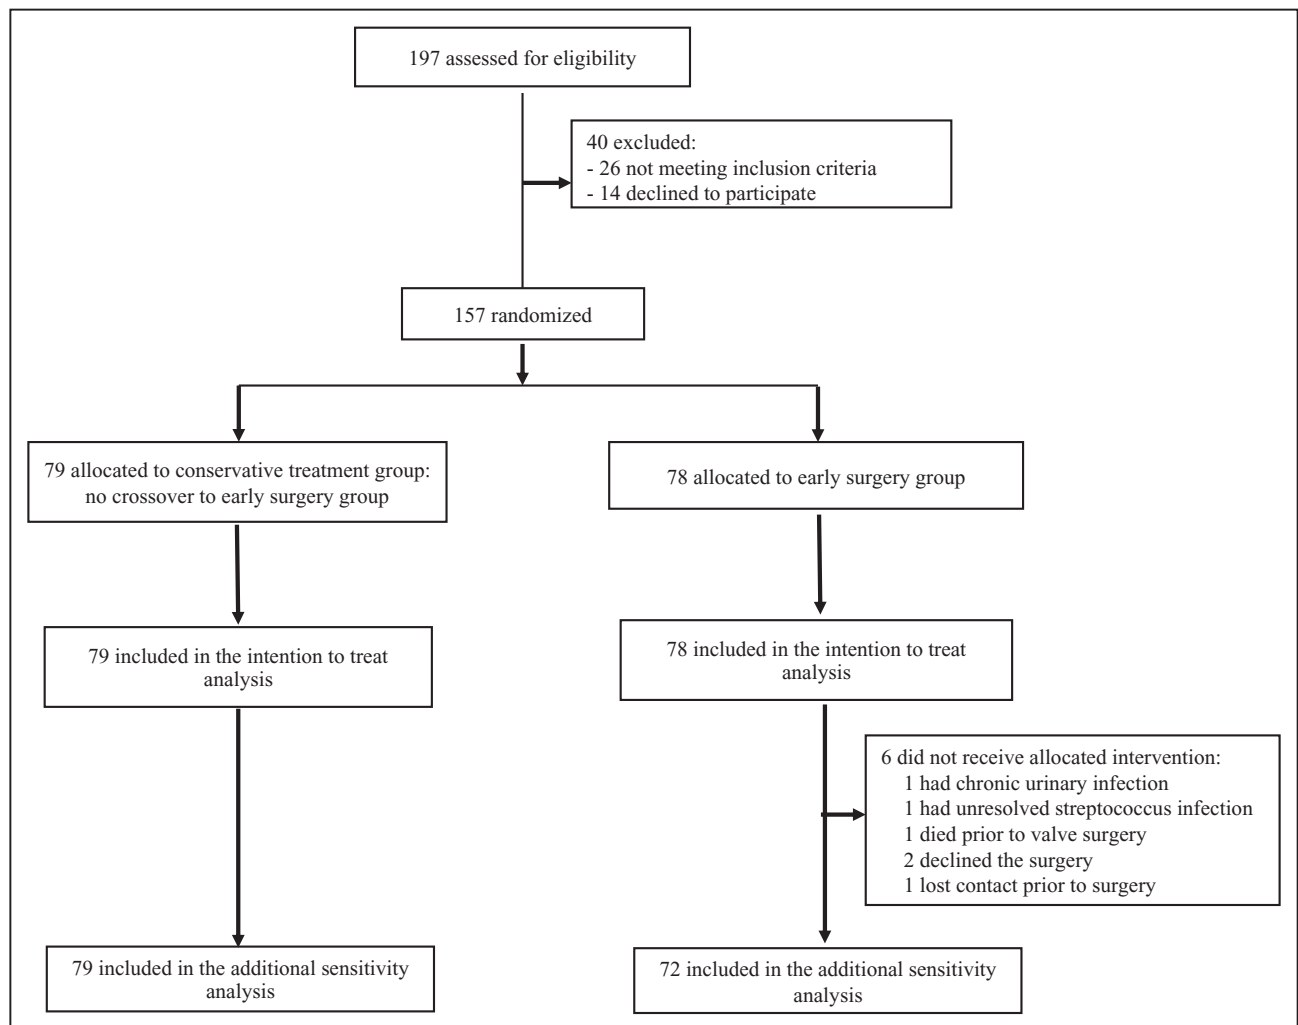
197 assessed for eligibility

40 excluded:
- 26 not meeting inclusion criteria
- 14 declined to participate

157 randomized

79 allocated to conservative treatment group: no crossover to early surgery group

78 allocated to early surgery group

79 included in the intention to treat analysis

78 included in the intention to treat analysis

6 did not receive allocated intervention:
1 had chronic urinary infection
1 had unresolved streptococcus infection
1 died prior to valve surgery
2 declined the surgery
1 lost contact prior to surgery

79 included in the additional sensitivity analysis

72 included in the additional sensitivity analysis